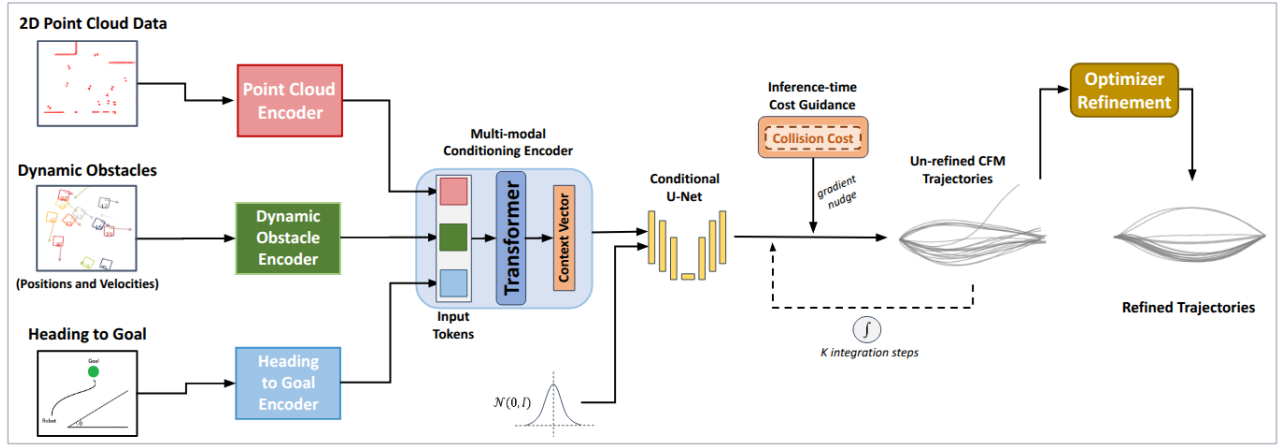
2D Point Cloud Data

Point Cloud Encoder

Dynamic Obstacles

Dynamic Obstacle Encoder

(Positions and Velocities)

Heading to Goal

Goal

Robot

θ

Heading to Goal Encoder

Multi-modal Conditioning Encoder

Transformer

Context Vector

Input Tokens

Conditional U-Net

$\mathcal{N}(0, I)$

Inference-time Cost Guidance

Collision Cost

gradient nudge

Un-refined CFM Trajectories

$\int$

K integration steps

Optimizer Refinement

Refined Trajectories